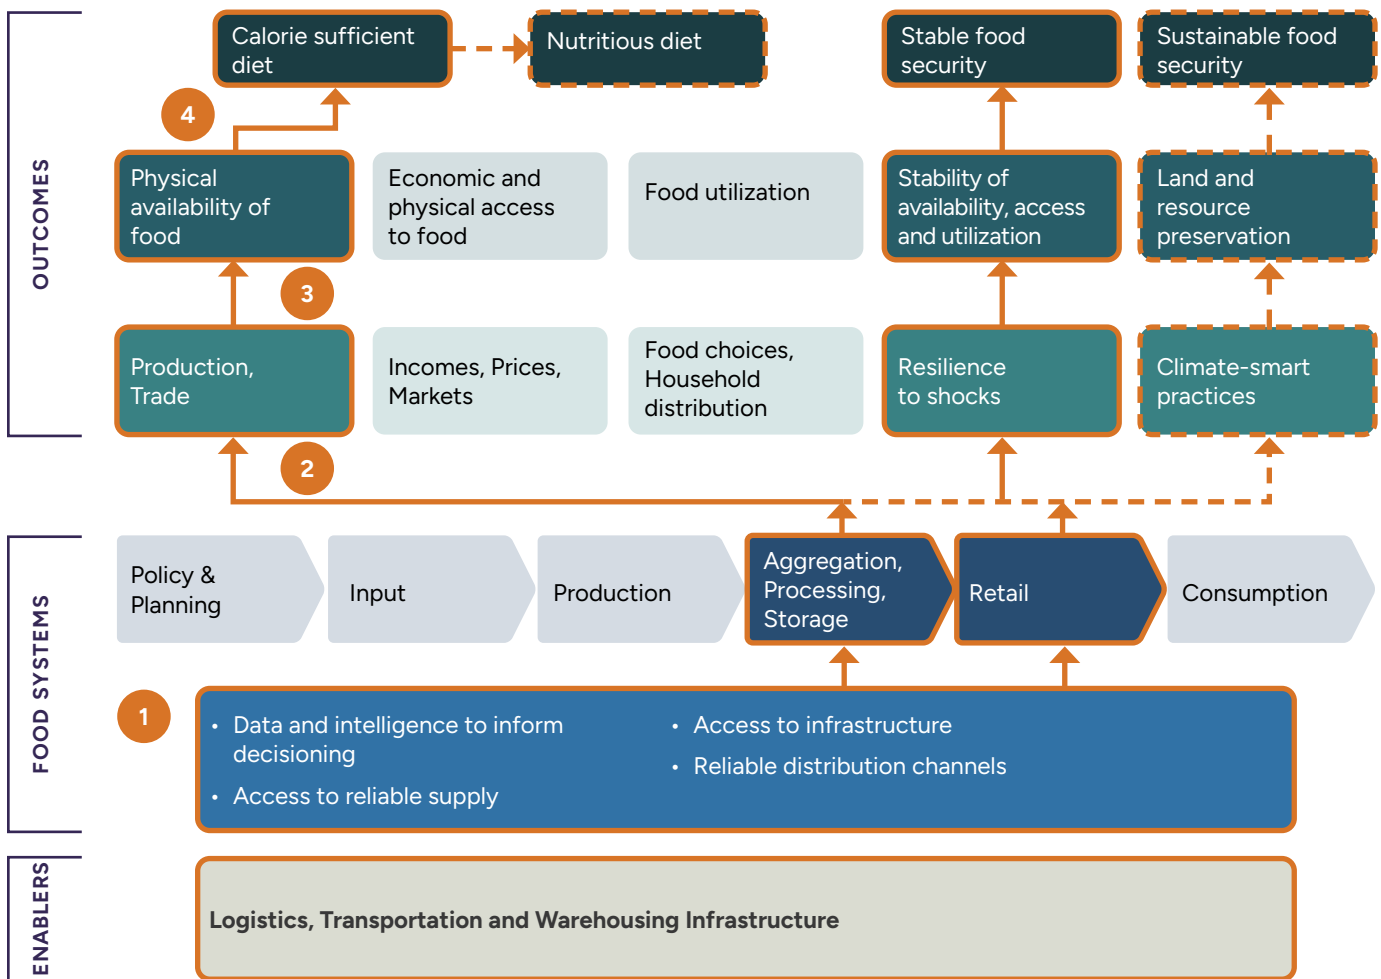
OUTCOMES

Calorie sufficient diet

Nutritious diet

Stable food security

Sustainable food security

4

Physical availability of food

Economic and physical access to food

Food utilization

Stability of availability, access and utilization

Land and resource preservation

3

Production, Trade

Incomes, Prices, Markets

Food choices, Household distribution

Resilience to shocks

Climate-smart practices

2

FOOD SYSTEMS

Policy & Planning

Input

Production

Aggregation, Processing, Storage

Retail

Consumption

1

• Data and intelligence to inform decisioning
• Access to reliable supply
• Access to infrastructure
• Reliable distribution channels

ENABLERS

Logistics, Transportation and Warehousing Infrastructure